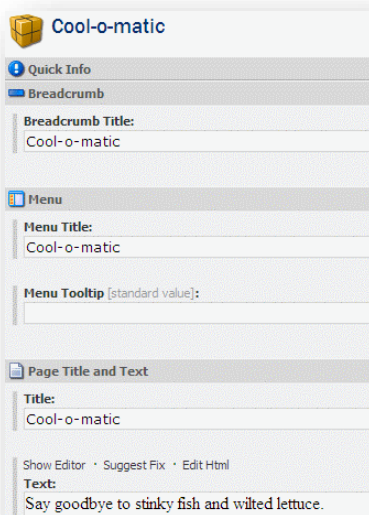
Cool-o-matic

Quick Info

Breadcrumb

Breadcrumb Title:

Cool-o-matic

Menu

Menu Title:

Cool-o-matic

Menu Tooltip [standard value]:

Page Title and Text

Title:

Cool-o-matic

Show Editor · Suggest Fix · Edit Html

Text:

Say goodbye to stinky fish and wilted lettuce.